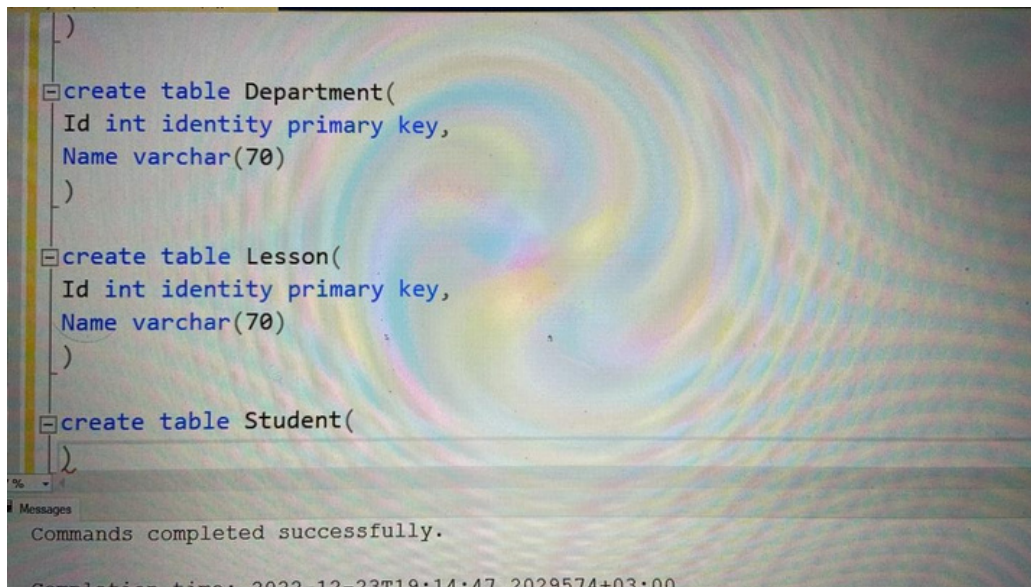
)

create table Department(
Id int identity primary key,
Name varchar(70)
)

create table Lesson(
Id int identity primary key,
Name varchar(70)
)

create table Student(
)

%

Messages

Commands completed successfully.

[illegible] time: 2022-12-23T19:14:47.2029574+03:00